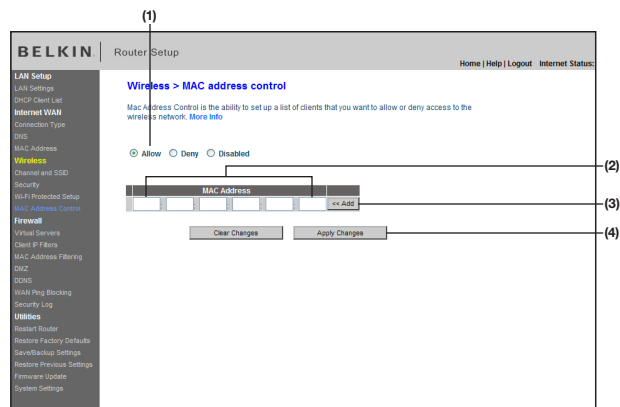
(1)

BELKIN | Router Setup

Home | Help | Logout Internet Status:

LAN Setup
LAN Settings
DHCP Client List
Internet WAN
Connection Type
DNS
MAC Address
Wireless
Channel and SSID
Security
Wi-Fi Protected Setup
MAC Address Control
Firewall
Virtual Servers
Client IP Filters
MAC Address Filtering
DMZ
DDNS
WAN Ping Blocking
Security Log
Utilities
Restart Router
Restore Factory Defaults
Save/Backup Settings
Restore Previous Settings
Firmware Update
System Settings

Wireless > MAC address control

Mac Address Control is the ability to set up a list of clients that you want to allow or deny access to the wireless network. More Info

Allow Deny Disabled

(2)

MAC Address

<< Add

(3)

Clear Changes Apply Changes

(4)